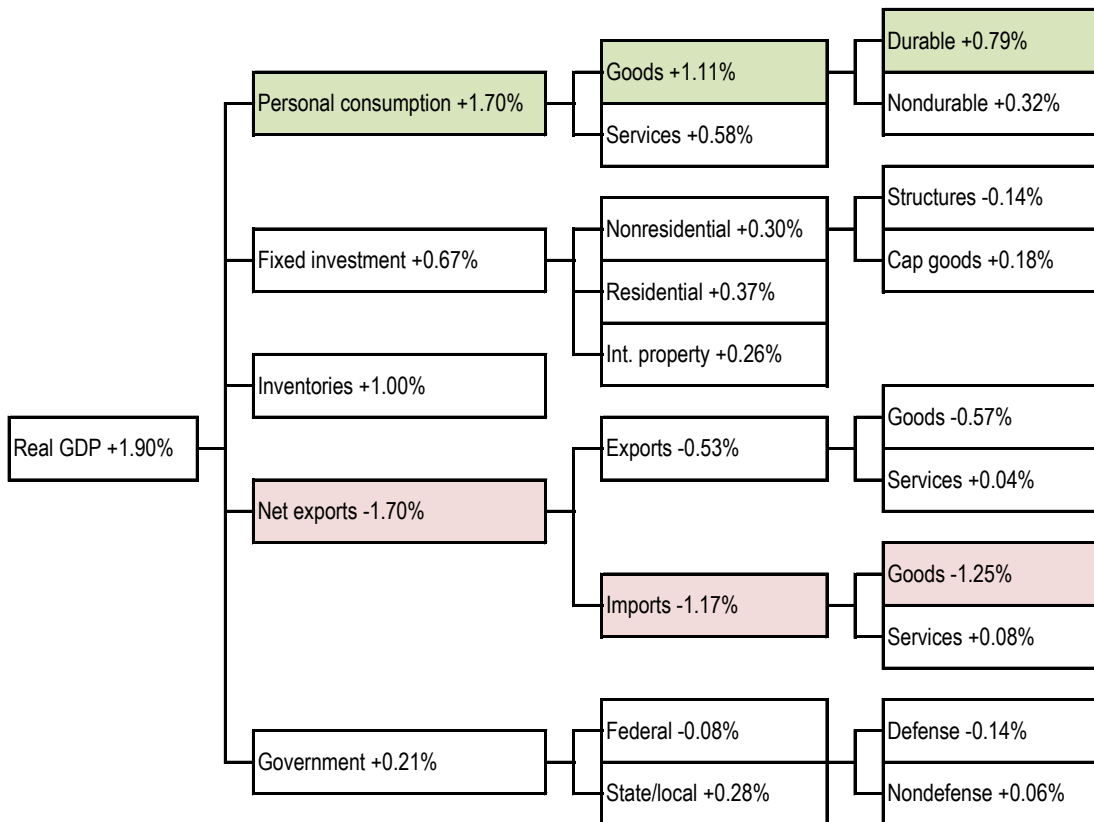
Real GDP +1.90%

Personal consumption +1.70%

Goods +1.11%

Durable +0.79%

Nondurable +0.32%

Services +0.58%

Fixed investment +0.67%

Nonresidential +0.30%

Structures -0.14%

Cap goods +0.18%

Residential +0.37%

Int. property +0.26%

Inventories +1.00%

Net exports -1.70%

Exports -0.53%

Goods -0.57%

Services +0.04%

Imports -1.17%

Goods -1.25%

Services +0.08%

Government +0.21%

Federal -0.08%

Defense -0.14%

Nondefense +0.06%

State/local +0.28%